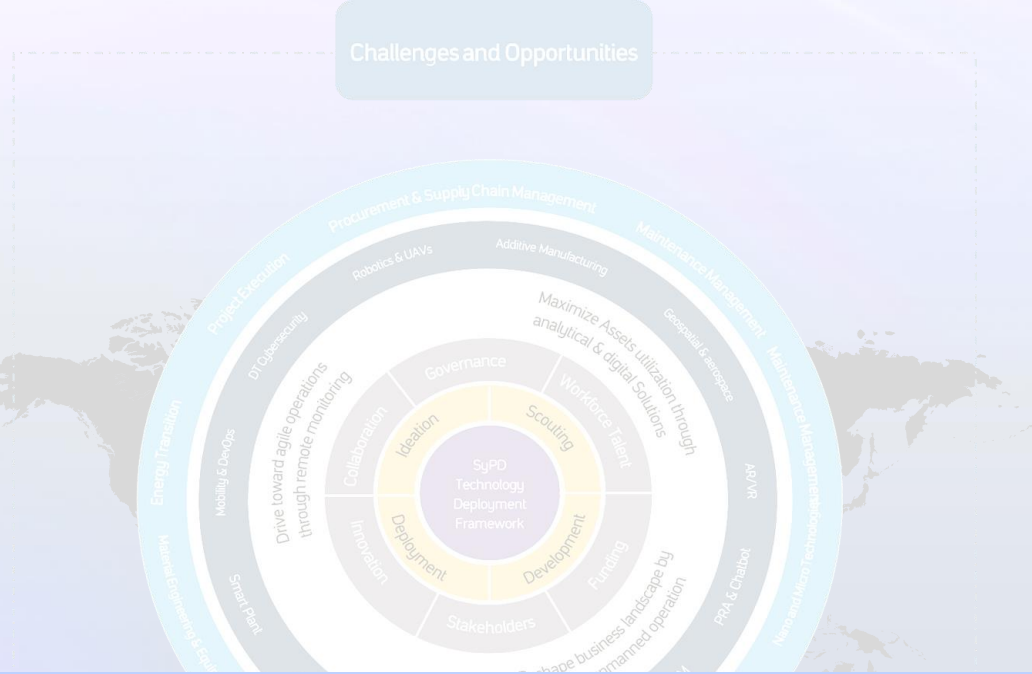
Challenges and Opportunities

Procurement & Supply Chain Management

Maintenance Management

Project Execution

Maintenance Management

Energy Transition

Material Engineering & Equ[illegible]

Nano and Micro Technologies

Robotics & UAVs

Additive Manufacturing

Geospatial & aerospace

OT Cybersecurity

AR/VR

Mobility & DevOps

PRA & Chatbot

Smart Plant

Maximize Assets utilization through analytical & digital Solutions

Drive toward agile operations through remote monitoring

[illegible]hape business landscape by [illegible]manned operation

Governance

Workforce Talent

Collaboration

Funding

Innovation

Stakeholders

Ideation

Scouting

Deployment

Development

SyPD Technology Deployment Framework